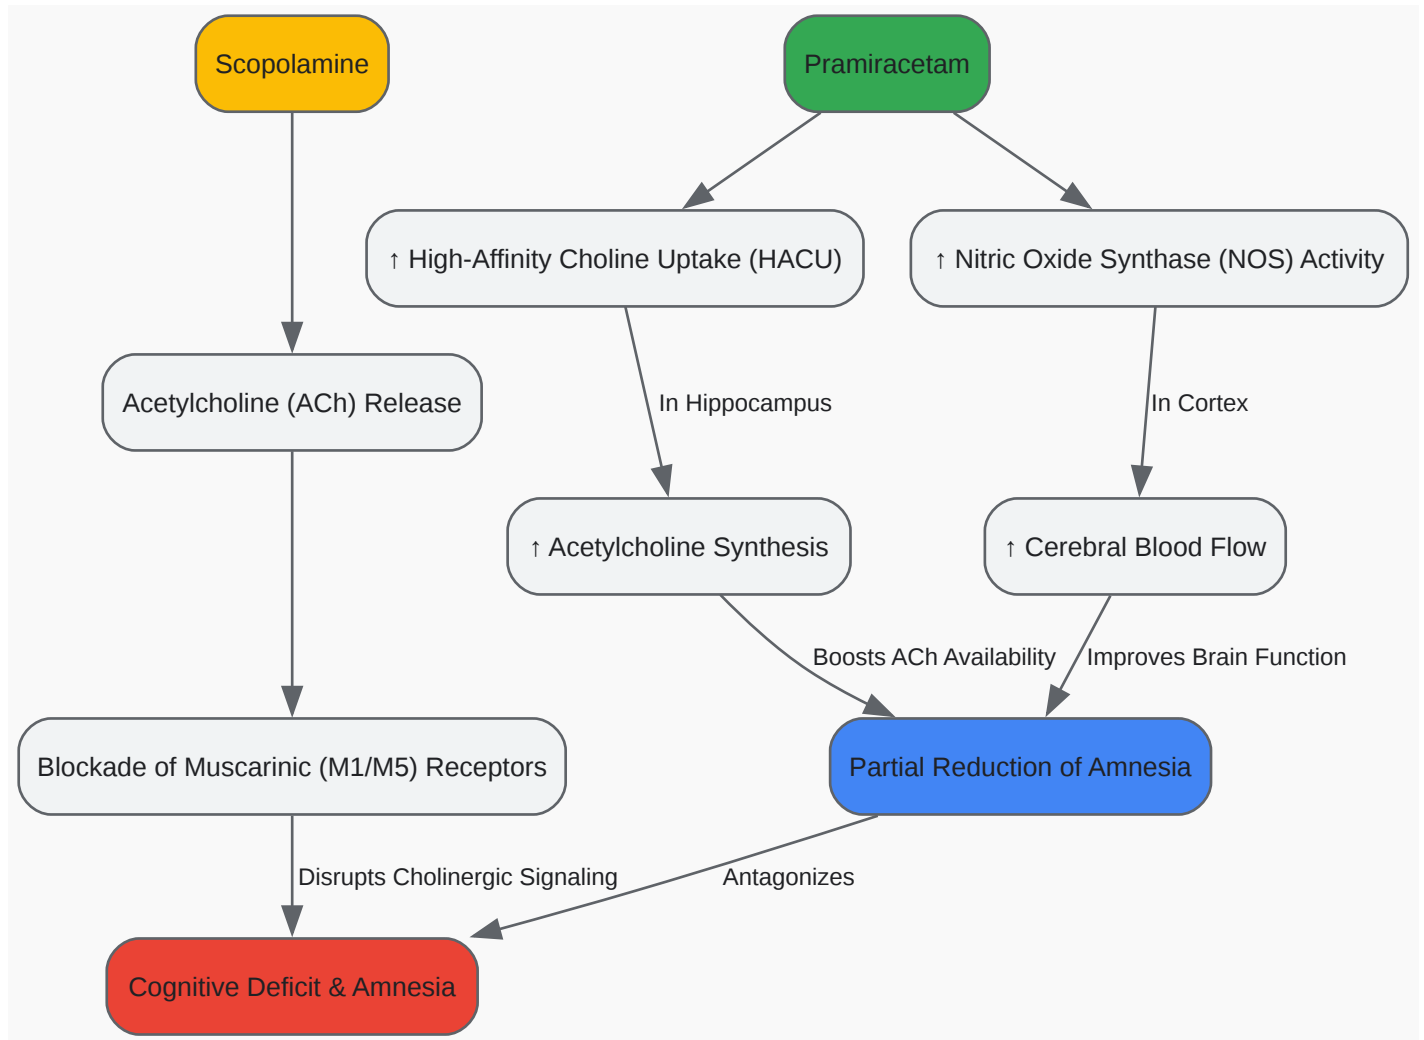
Scopolamine

Pramiracetam

↑ High-Affinity Choline Uptake (HACU)

↑ Nitric Oxide Synthase (NOS) Activity

Acetylcholine (ACh) Release

In Hippocampus

In Cortex

↑ Acetylcholine Synthesis

↑ Cerebral Blood Flow

Boosts ACh Availability

Improves Brain Function

Blockade of Muscarinic (M1/M5) Receptors

Partial Reduction of Amnesia

Disrupts Cholinergic Signaling

Antagonizes

Cognitive Deficit & Amnesia